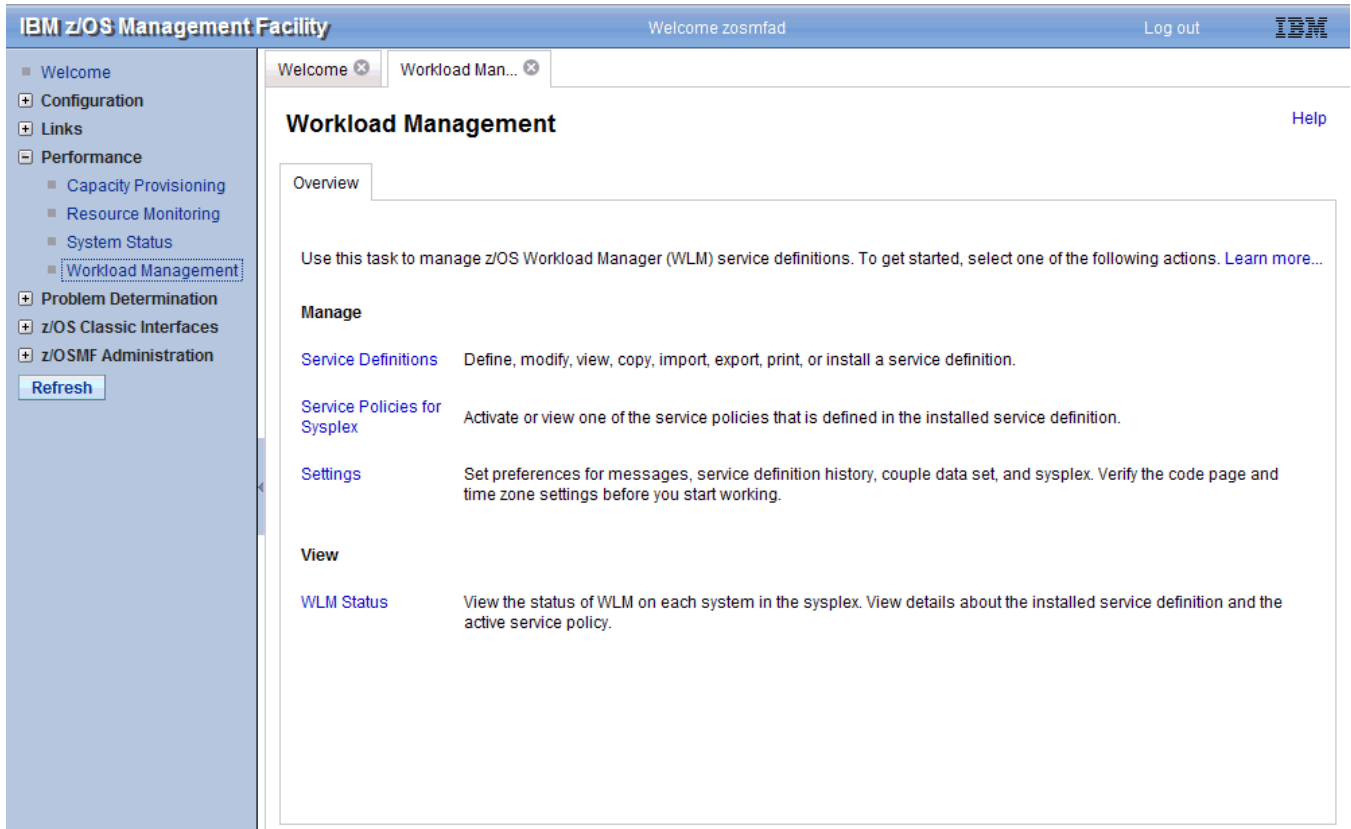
IBM z/OS Management Facility
Welcome zosmfad
Log out
IBM

Welcome
Configuration
Links
Performance
Capacity Provisioning
Resource Monitoring
System Status
Workload Management
Problem Determination
z/OS Classic Interfaces
z/OSMF Administration
Refresh

Welcome
Workload Man...

Workload Management
Help

Overview

Use this task to manage z/OS Workload Manager (WLM) service definitions. To get started, select one of the following actions. Learn more...

Manage

Service Definitions Define, modify, view, copy, import, export, print, or install a service definition.

Service Policies for Sysplex Activate or view one of the service policies that is defined in the installed service definition.

Settings Set preferences for messages, service definition history, couple data set, and sysplex. Verify the code page and time zone settings before you start working.

View

WLM Status View the status of WLM on each system in the sysplex. View details about the installed service definition and the active service policy.